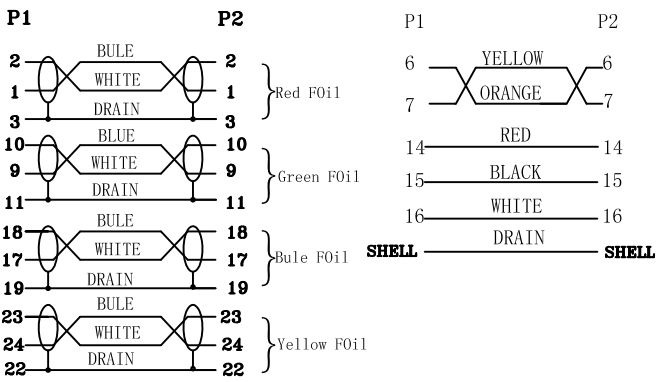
P1 P2

2 BULE 2
1 WHITE 1
3 DRAIN 3
Red FOil

10 BLUE 10
9 WHITE 9
11 DRAIN 11
Green FOil

18 BULE 18
17 WHITE 17
19 DRAIN 19
Bule FOil

23 BULE 23
24 WHITE 24
22 DRAIN 22
Yellow FOil

P1 P2

6 YELLOW 6
7 ORANGE 7

14 RED 14
15 BLACK 15
16 WHITE 16
SHELL DRAIN SHELL